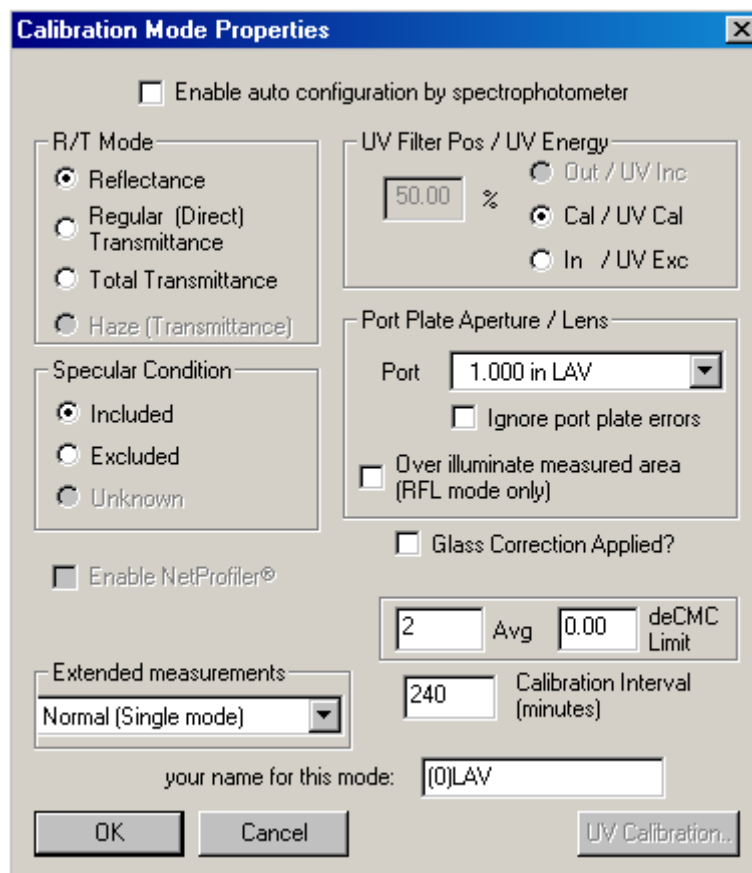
Calibration Mode Properties

Enable auto configuration by spectrophotometer

R/T Mode

Reflectance

Regular (Direct) Transmittance

Total Transmittance

Haze (Transmittance)

UV Filter Pos / UV Energy

50.00 %

Out / UV Inc

Cal / UV Cal

In / UV Exc

Port Plate Aperture / Lens

Port 1.000 in LAV

Ignore port plate errors

Over illuminate measured area (RFL mode only)

Specular Condition

Included

Excluded

Unknown

Glass Correction Applied?

Enable NetProfiler®

2 Avg 0.00 deCMC Limit

Extended measurements

Normal (Single mode)

240 Calibration Interval (minutes)

your name for this mode: (0)LAV

OK

Cancel

UV Calibration..